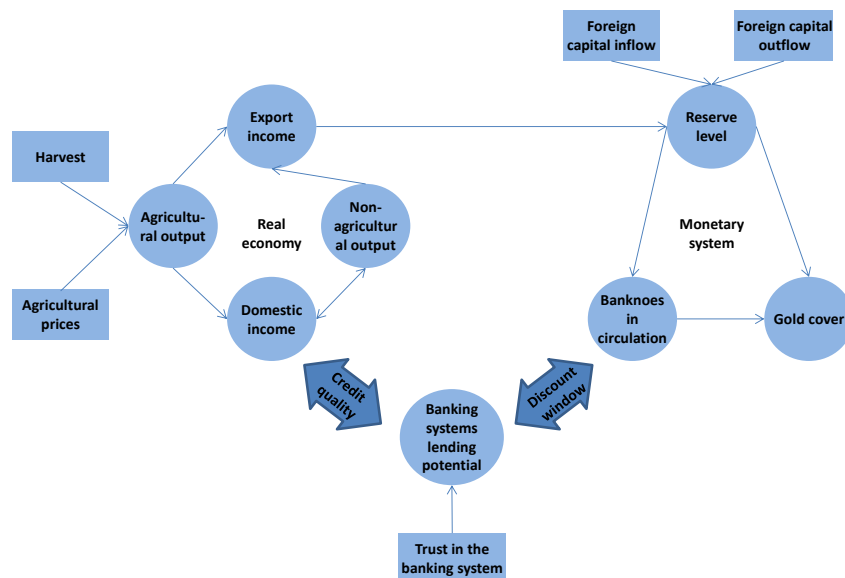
Foreign capital inflow

Foreign capital outflow

Harvest

Export income

Reserve level

Agricultural output

Real economy

Non-agricultural output

Monetary system

Agricultural prices

Domestic income

Banknoes in circulation

Gold cover

Credit quality

Discount window

Banking systems lending potential

Trust in the banking system